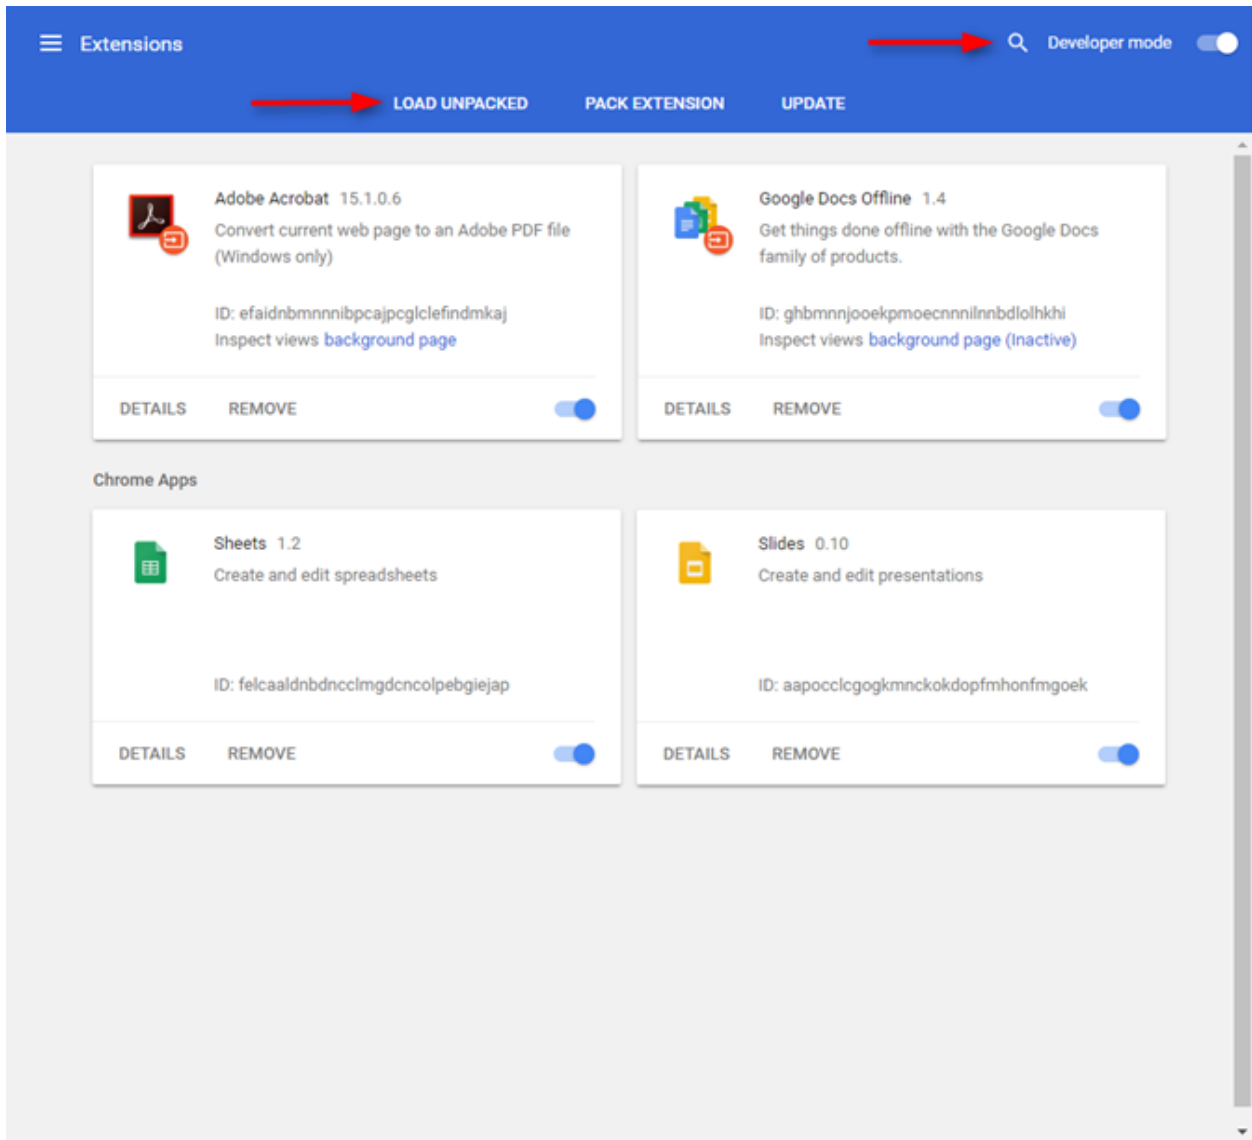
Extensions

Developer mode

LOAD UNPACKED PACK EXTENSION UPDATE

Adobe Acrobat 15.1.0.6
Convert current web page to an Adobe PDF file (Windows only)

ID: efaidnbmnnnibpcajpcglclefindmkaj
Inspect views background page

DETAILS REMOVE

Google Docs Offline 1.4
Get things done offline with the Google Docs family of products.

ID: ghbmnnjooekpmoecnnnilnnbdlolhkhi
Inspect views background page (Inactive)

DETAILS REMOVE

Chrome Apps

Sheets 1.2
Create and edit spreadsheets

ID: felcaaldnbdncclmgdcncolpebgiejap

DETAILS REMOVE

Slides 0.10
Create and edit presentations

ID: aapocclcgogkmnckokdopfmhonfmgoek

DETAILS REMOVE